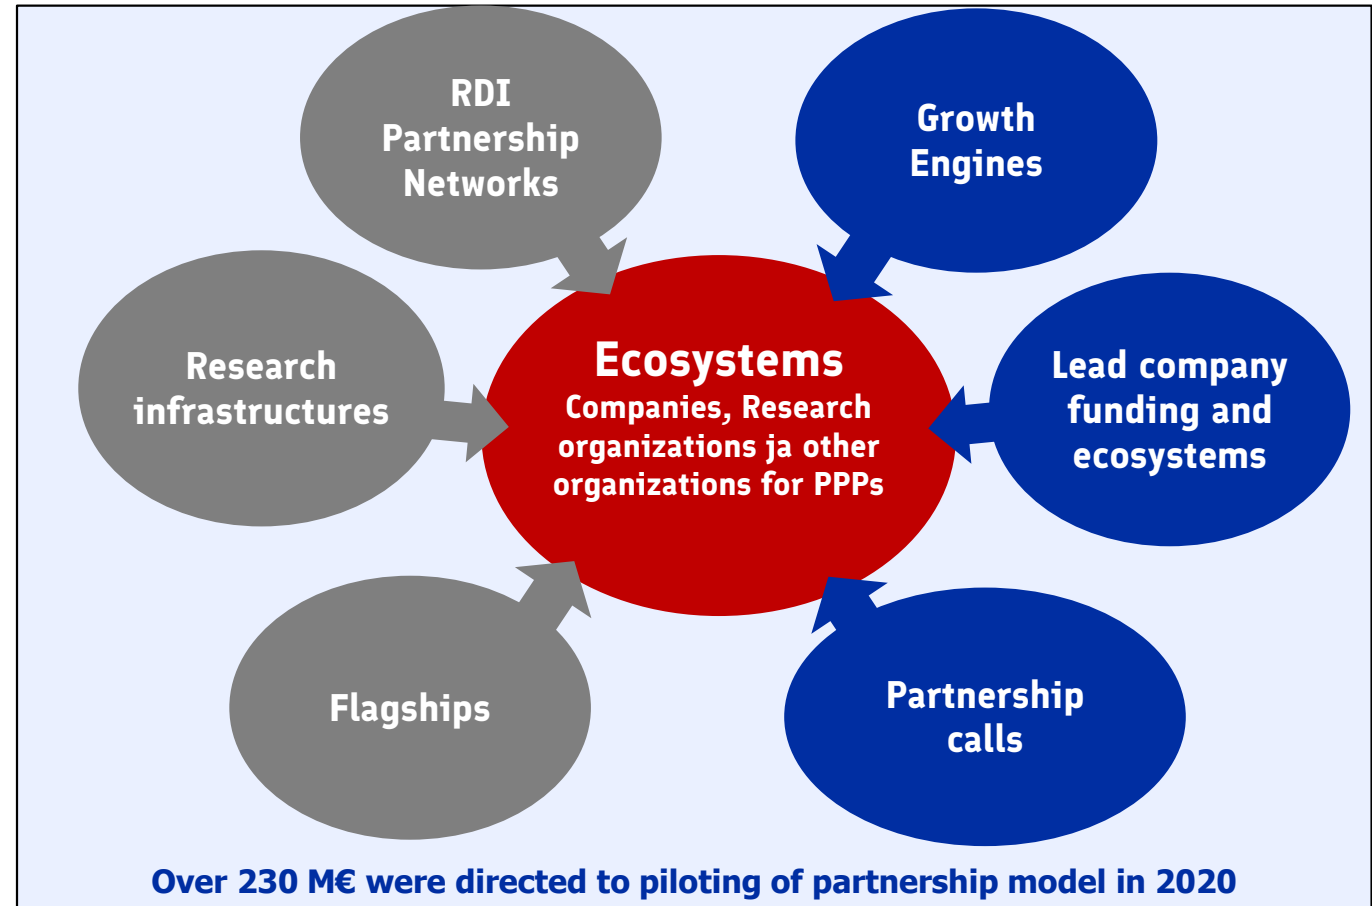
RDI Partnership Networks

Growth Engines

Research infrastructures

Ecosystems
Companies, Research organizations ja other organizations for PPPs

Lead company funding and ecosystems

Flagships

Partnership calls

Over 230 M€ were directed to piloting of partnership model in 2020